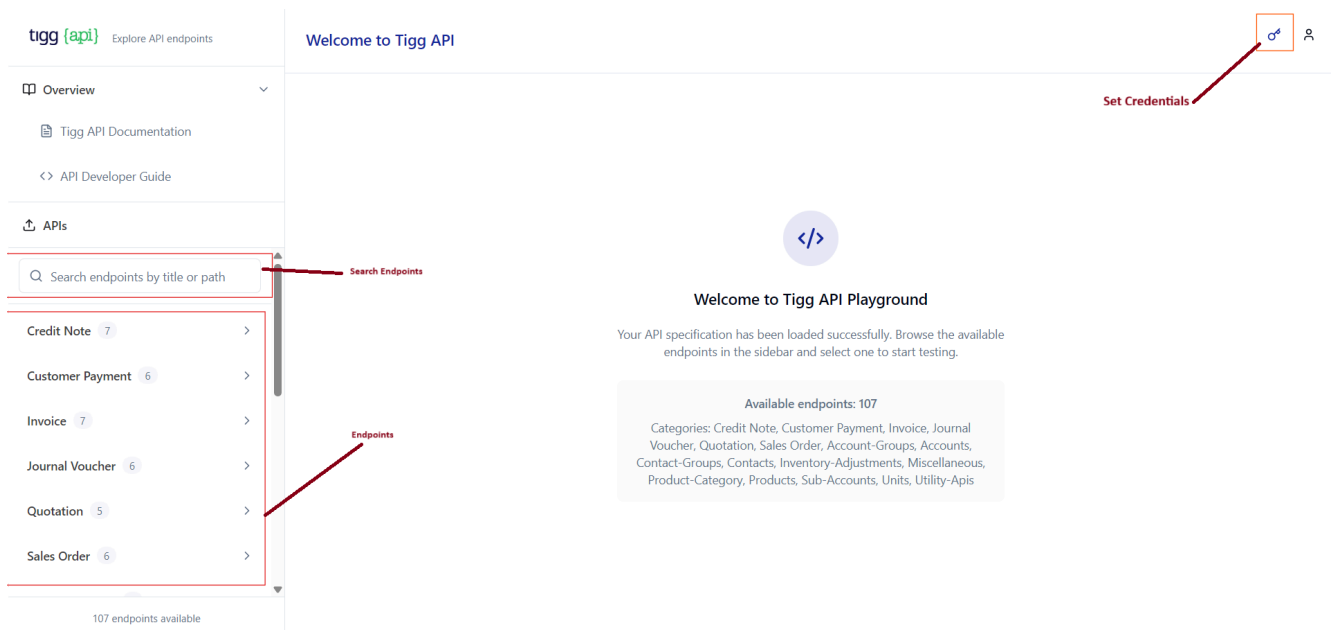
tigg {api} Explore API endpoints

Welcome to Tigg API

Set Credentials

Overview

Tigg API Documentation

<> API Developer Guide

APIs

Search endpoints by title or path

Search Endpoints

Credit Note 7

Customer Payment 6

Invoice 7

Journal Voucher 6

Quotation 5

Sales Order 6

Endpoints

107 endpoints available

</>

Welcome to Tigg API Playground

Your API specification has been loaded successfully. Browse the available endpoints in the sidebar and select one to start testing.

Available endpoints: 107

Categories: Credit Note, Customer Payment, Invoice, Journal Voucher, Quotation, Sales Order, Account-Groups, Accounts, Contact-Groups, Contacts, Inventory-Adjustments, Miscellaneous, Product-Category, Products, Sub-Accounts, Units, Utility-Apis